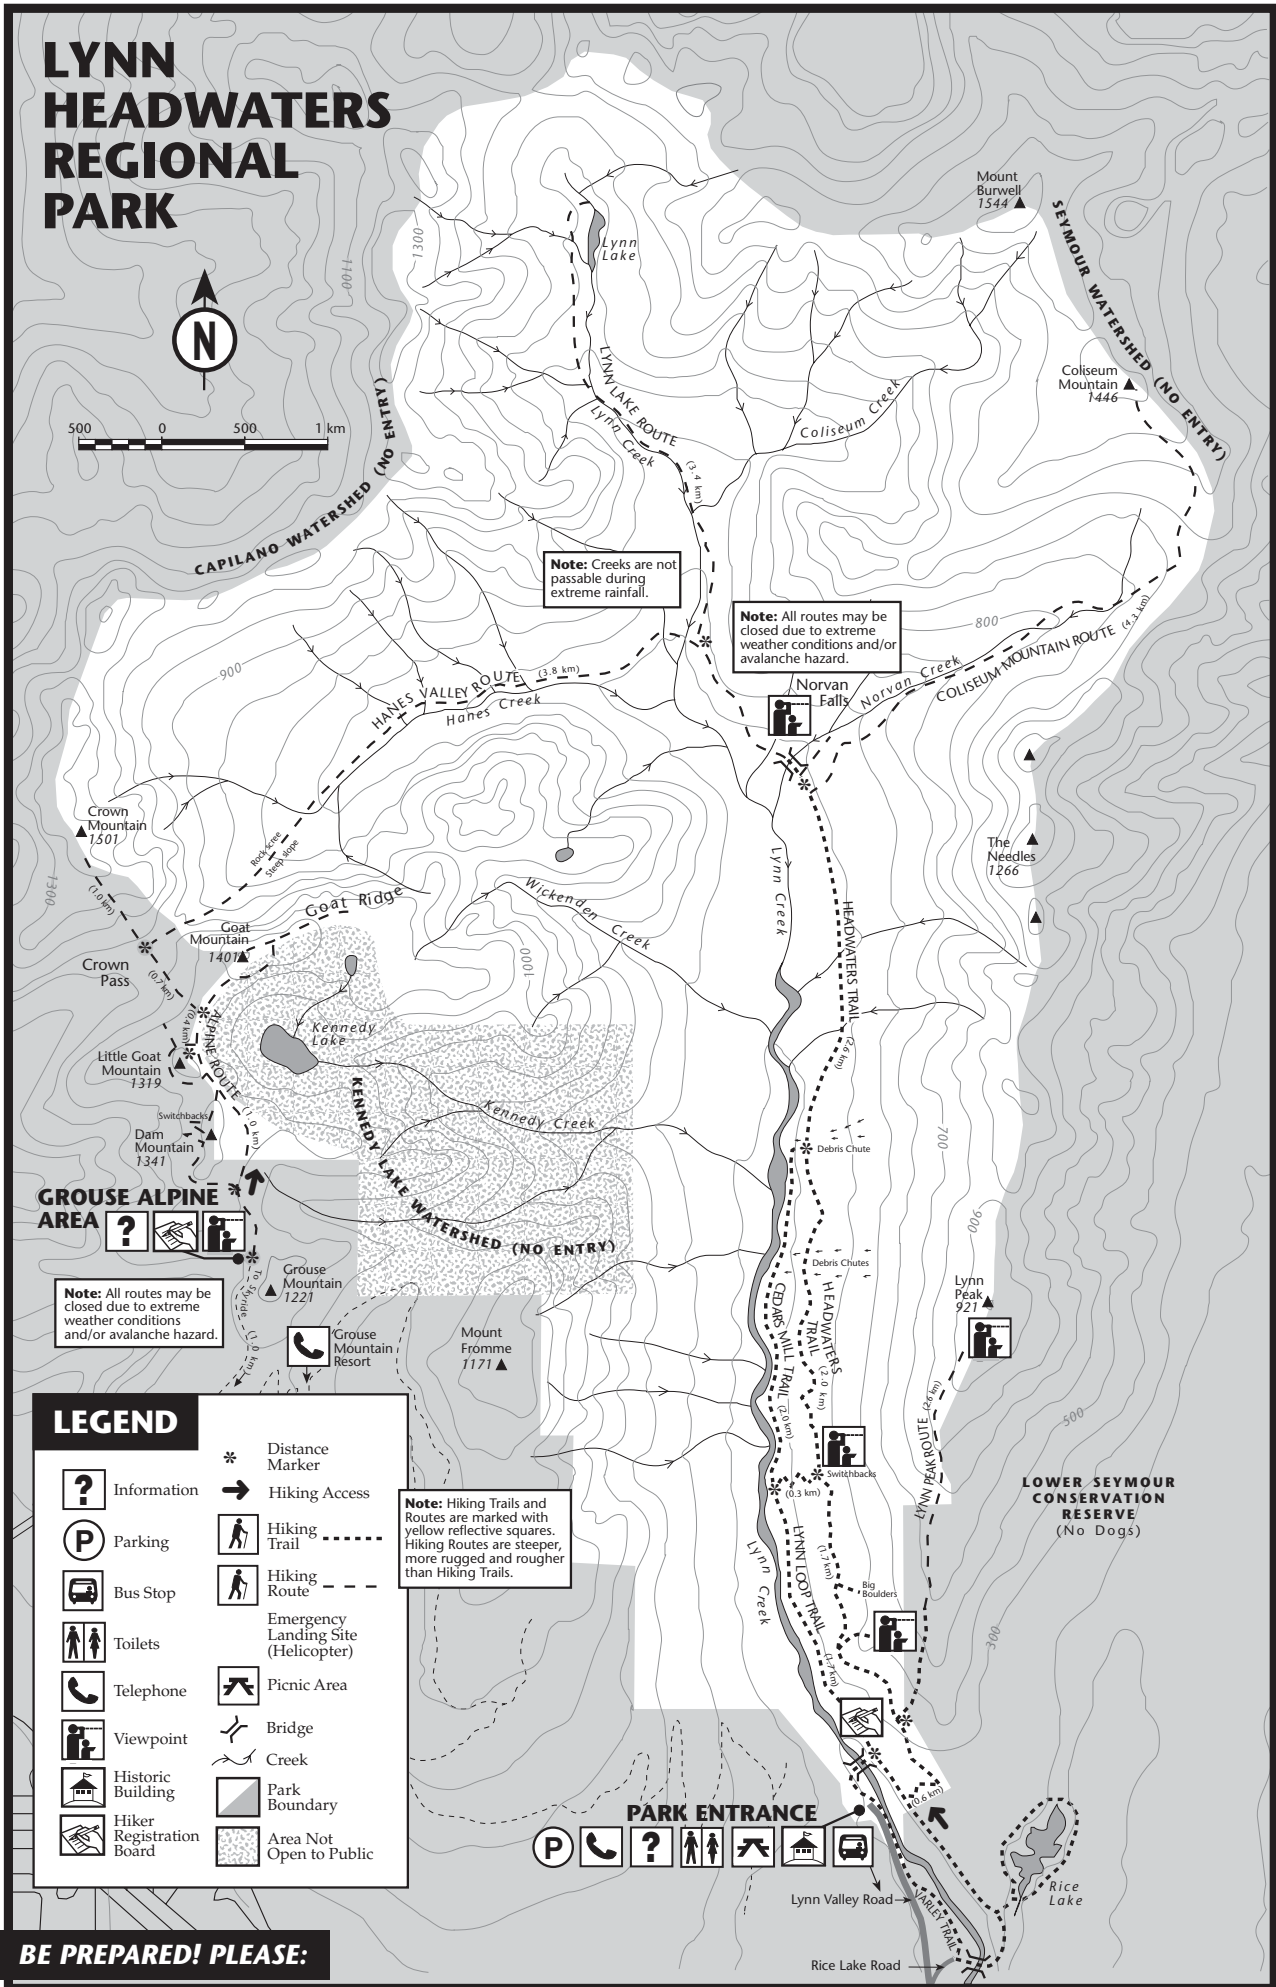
LYNN HEADWATERS REGIONAL PARK

N

500 0 500 1 km

1100
1300

Lynn Lake

Mount Burwell 1544

SEYMOUR WATERSHED (NO ENTRY)

Coliseum Mountain 1446

LYNN LAKE ROUTE (3.4 km)

Lynn Creek

Coliseum Creek

CAPILANO WATERSHED (NO ENTRY)

Note: Creeks are not passable during extreme rainfall.

Note: All routes may be closed due to extreme weather conditions and/or avalanche hazard.

800

COLISEUM MOUNTAIN ROUTE (4.3 km)

Norvan Creek

Norvan Falls

900

HANES VALLEY ROUTE (3.8 km)

Hanes Creek

Crown Mountain 1501

Rock Scree Steep slope

The Needles 1266

1300

(1.0 km)

Goat Ridge

Wickenden Creek

Lynn Creek

HEADWATERS TRAIL

Goat Mountain 1401

Crown Pass

(0.7 km)

1000

(0.4 km)

ALPINE ROUTE

Kennedy Lake

(2.6 km)

Little Goat Mountain 1319

KENNEDY LAKE WATERSHED (NO ENTRY)

Kennedy Creek

Switchbacks

Dam Mountain 1341

(1.0 km)

Debris Chute

700

GROUSE ALPINE AREA

900

To Skyride

Grouse Mountain 1221

Debris Chutes

Lynn Peak 921

Note: All routes may be closed due to extreme weather conditions and/or avalanche hazard.

(1.0 km)

Grouse Mountain Resort

Mount Fromme 1171

CEDARS MILL TRAIL (2.0 km)

HEADWATERS TRAIL (2.0 km)

LYNN PEAK ROUTE (2.6 km)

500

LEGEND

Information
Parking
Bus Stop
Toilets
Telephone
Viewpoint
Historic Building
Hiker Registration Board
Distance Marker
Hiking Access
Hiking Trail
Hiking Route
Emergency Landing Site (Helicopter)
Picnic Area
Bridge
Creek
Park Boundary
Area Not Open to Public

Note: Hiking Trails and Routes are marked with yellow reflective squares. Hiking Routes are steeper, more rugged and rougher than Hiking Trails.

Switchbacks

(0.3 km)

LYNN LOOP TRAIL (1.7 km)

Lynn Creek

LOWER SEYMOUR CONSERVATION RESERVE (No Dogs)

Big Boulders

300

(1.7 km)

(0.6 km)

PARK ENTRANCE

Lynn Valley Road

VARLEY TRAIL

Rice Lake

Rice Lake Road

BE PREPARED! PLEASE: